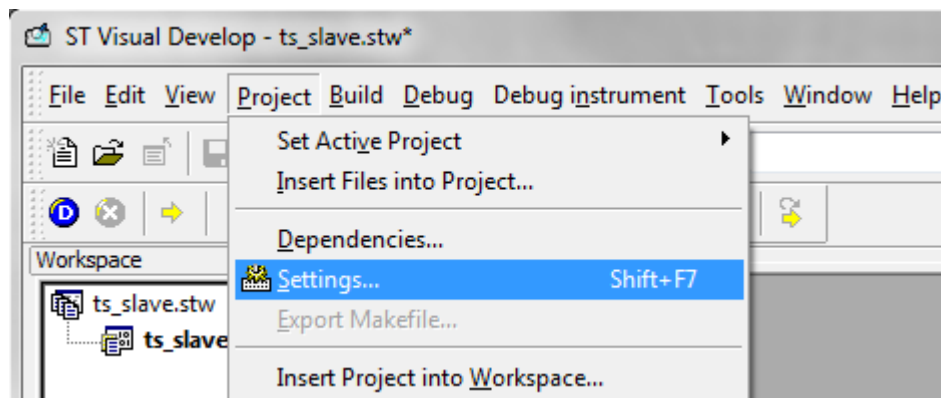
ST Visual Develop - ts_slave.stw*

File Edit View Project Build Debug Debug instrument Tools Window Help

Set Active Project
Insert Files into Project...
Dependencies...
Settings... Shift+F7
Export Makefile...
Insert Project into Workspace...

Workspace
ts_slave.stw
ts_slave